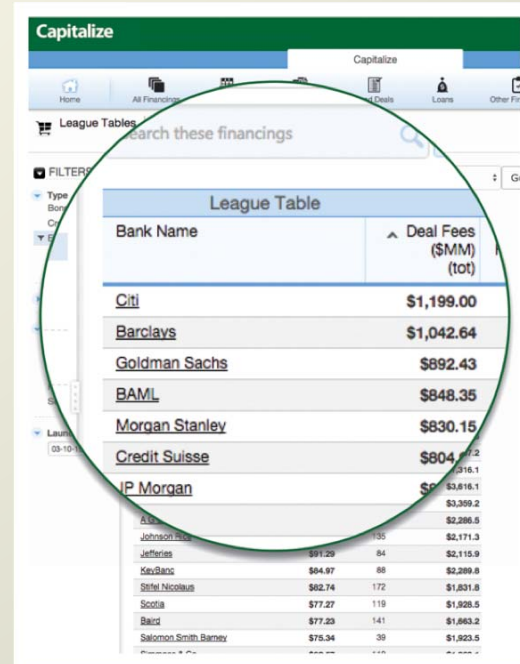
Capitalize

Capitalize

Home All Financings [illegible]d Deals Loans Other Fi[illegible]

League Tables

FILTER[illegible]

Type
Bon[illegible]
Co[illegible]

Laun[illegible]
03-10-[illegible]

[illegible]earch these financings

Go

League Table

| Bank Name | Deal Fees ($MM) (tot) |
|---|---|
| Citi | $1,199.00 |
| Barclays | $1,042.64 |
| Goldman Sachs | $892.43 |
| BAML | $848.35 |
| Morgan Stanley | $830.15 |
| Credit Suisse | $804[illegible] |
| JP Morgan | $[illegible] |

| | | | |
|---|---|---|---|
| | | | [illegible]7.2 |
| | | | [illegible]316.1 |
| | | | $3,616.1 |
| | | | $3,359.2 |
| A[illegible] | | | $2,286.5 |
| Johnson R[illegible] | | 135 | $2,171.3 |
| Jefferies | $91.29 | 84 | $2,115.9 |
| KeyBanc | $84.97 | 88 | $2,289.8 |
| Stifel Nicolaus | $82.74 | 172 | $1,831.8 |
| Scotia | $77.27 | 119 | $1,928.5 |
| Baird | $77.23 | 141 | $1,663.2 |
| Salomon Smith Barney | $75.34 | 39 | $1,923.5 |